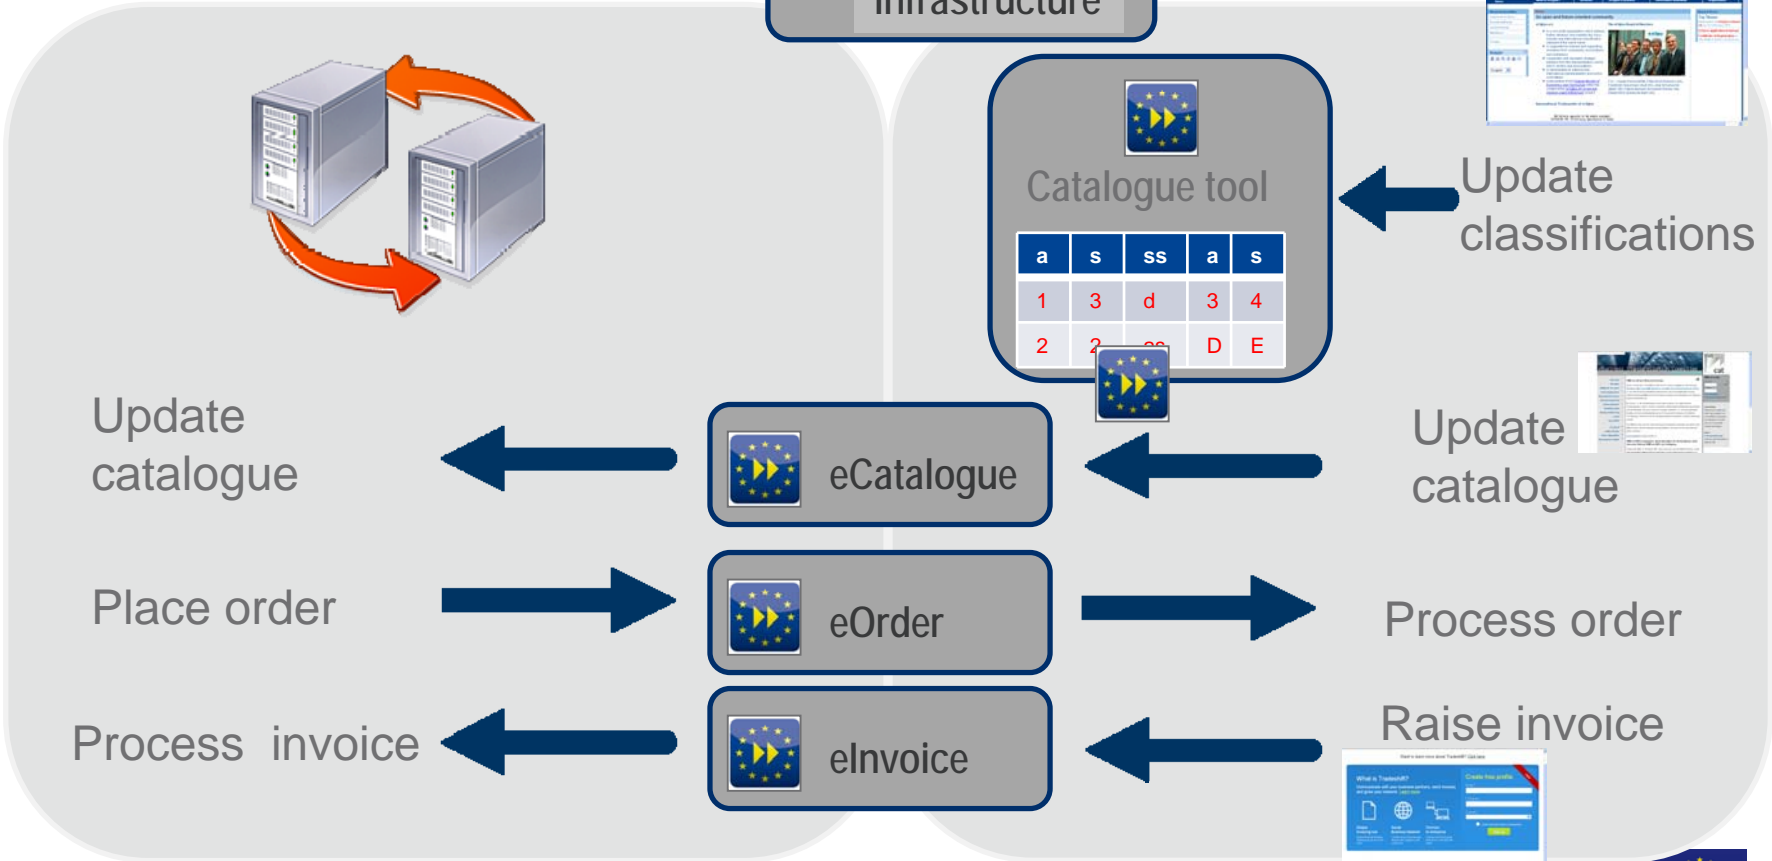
Infrastructure

Catalogue tool

| a | s | ss | a | s |
|---|---|---|---|---|
| 1 | 3 | d | 3 | 4 |
| 2 | 2 | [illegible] | D | E |

Update classifications

Update catalogue

eCatalogue

Update catalogue

Place order

eOrder

Process order

Process invoice

eInvoice

Raise invoice